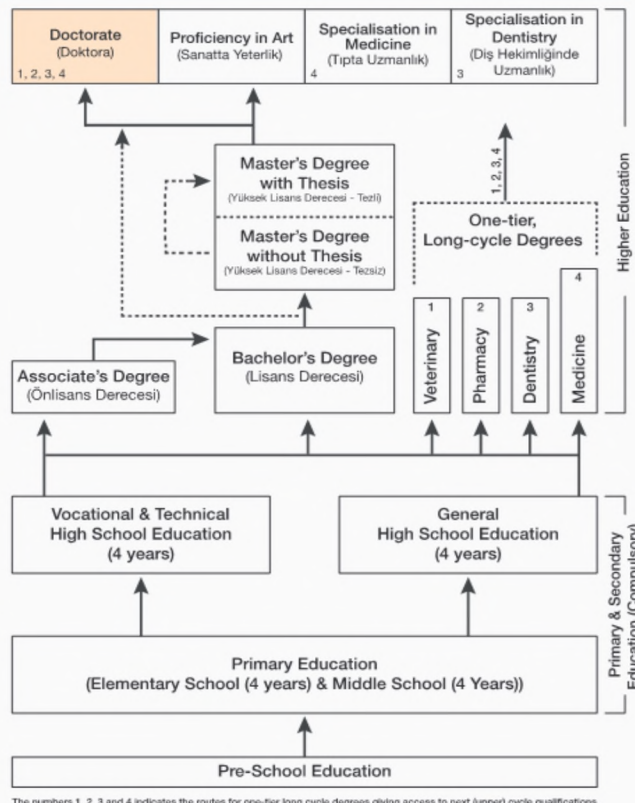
Doctorate
(Doktora)
1, 2, 3, 4

Proficiency in Art
(Sanatta Yeterlik)

Specialisation in Medicine
(Tıpta Uzmanlık)
4

Specialisation in Dentistry
(Diş Hekimliğinde Uzmanlık)
3

Higher Education

Master's Degree with Thesis
(Yüksek Lisans Derecesi - Tezli)

Master's Degree without Thesis
(Yüksek Lisans Derecesi - Tezsiz)

1, 2, 3, 4

One-tier, Long-cycle Degrees

1
Veterinary

2
Pharmacy

3
Dentistry

4
Medicine

Associate's Degree
(Önlisans Derecesi)

Bachelor's Degree
(Lisans Derecesi)

Vocational & Technical High School Education
(4 years)

General High School Education
(4 years)

Primary & Secondary Education (Compulsory)

Primary Education
(Elementary School (4 years) & Middle School (4 Years))

Pre-School Education

The numbers 1, 2, 3 and 4 indicates the routes for one-tier long cycle degrees giving access to next (upper) cycle qualifications